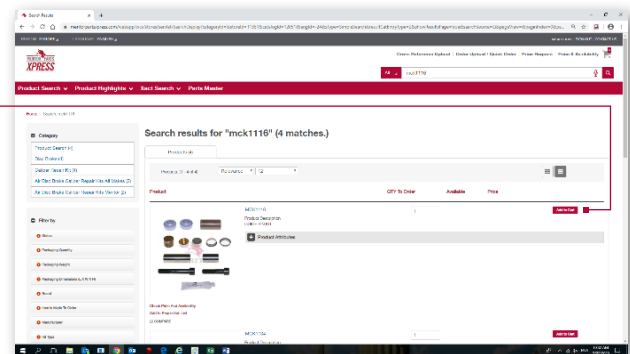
Search Results

XPRESS

Product Search ∨ Product Highlights ∨ Exact Search ∨ Parts Master

Cross Reference Upload | Order Upload / Quick Order | Price Support | Price & Availability

All mck1116

Home > Search results

Category

Product Search (4)

Disc Brakes (4)

Caliper / Parts (4)

Air Disc Brake Caliper Repair Kits All Makes (3)

Air Disc Brake Caliper Repair Kits Meritor (1)

Filter by

Search results for "mck1116" (4 matches.)

Products

Products 1 - 4 of 4 Relevance 12

Product QTY To Order Available Price

MCK1116

Product Description

1

Add to Cart

Product Attributes

Check Price And Availability

Add to Requisition List

MCK1124

Product Description

1

Add to Cart